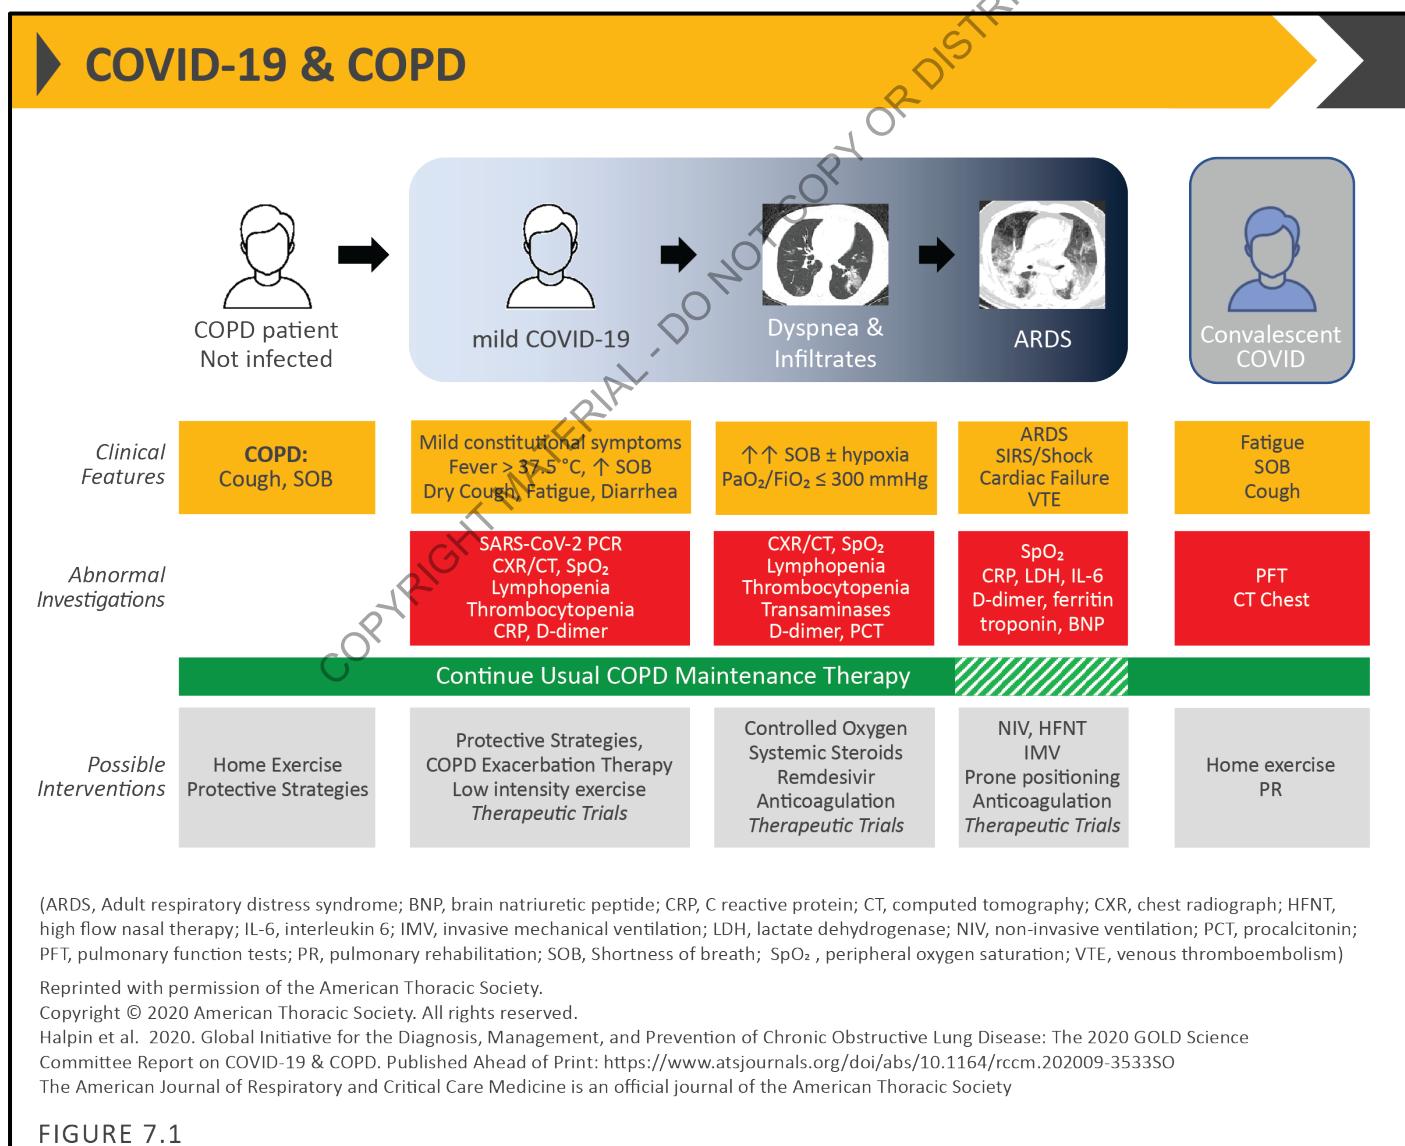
COVID-19 & COPD

COPY RIGHT MATERIAL - DO NOT COPY OR DISTR

COPD patient
Not infected

mild COVID-19

Dyspnea &
Infiltrates

ARDS

Convalescent
COVID

*Clinical Features*

**COPD:**
Cough, SOB

Mild constitutional symptoms
Fever > 37.5°C, ↑ SOB
Dry Cough, Fatigue, Diarrhea

↑↑ SOB ± hypoxia
$PaO_2/FiO_2 \leq 300$ mmHg

ARDS
SIRS/Shock
Cardiac Failure
VTE

Fatigue
SOB
Cough

*Abnormal Investigations*

SARS-CoV-2 PCR
CXR/CT, $SpO_2$
Lymphopenia
Thrombocytopenia
CRP, D-dimer

CXR/CT, $SpO_2$
Lymphopenia
Thrombocytopenia
Transaminases
D-dimer, PCT

$SpO_2$
CRP, LDH, IL-6
D-dimer, ferritin
troponin, BNP

PFT
CT Chest

Continue Usual COPD Maintenance Therapy

*Possible Interventions*

Home Exercise
Protective Strategies

Protective Strategies,
COPD Exacerbation Therapy
Low intensity exercise
*Therapeutic Trials*

Controlled Oxygen
Systemic Steroids
Remdesivir
Anticoagulation
*Therapeutic Trials*

NIV, HFNT
IMV
Prone positioning
Anticoagulation
*Therapeutic Trials*

Home exercise
PR

(ARDS, Adult respiratory distress syndrome; BNP, brain natriuretic peptide; CRP, C reactive protein; CT, computed tomography; CXR, chest radiograph; HFNT, high flow nasal therapy; IL-6, interleukin 6; IMV, invasive mechanical ventilation; LDH, lactate dehydrogenase; NIV, non-invasive ventilation; PCT, procalcitonin; PFT, pulmonary function tests; PR, pulmonary rehabilitation; SOB, Shortness of breath; $SpO_2$ , peripheral oxygen saturation; VTE, venous thromboembolism)

Reprinted with permission of the American Thoracic Society.
Copyright © 2020 American Thoracic Society. All rights reserved.
Halpin et al. 2020. Global Initiative for the Diagnosis, Management, and Prevention of Chronic Obstructive Lung Disease: The 2020 GOLD Science Committee Report on COVID-19 & COPD. Published Ahead of Print: https://www.atsjournals.org/doi/abs/10.1164/rccm.202009-3533SO
The American Journal of Respiratory and Critical Care Medicine is an official journal of the American Thoracic Society

FIGURE 7.1